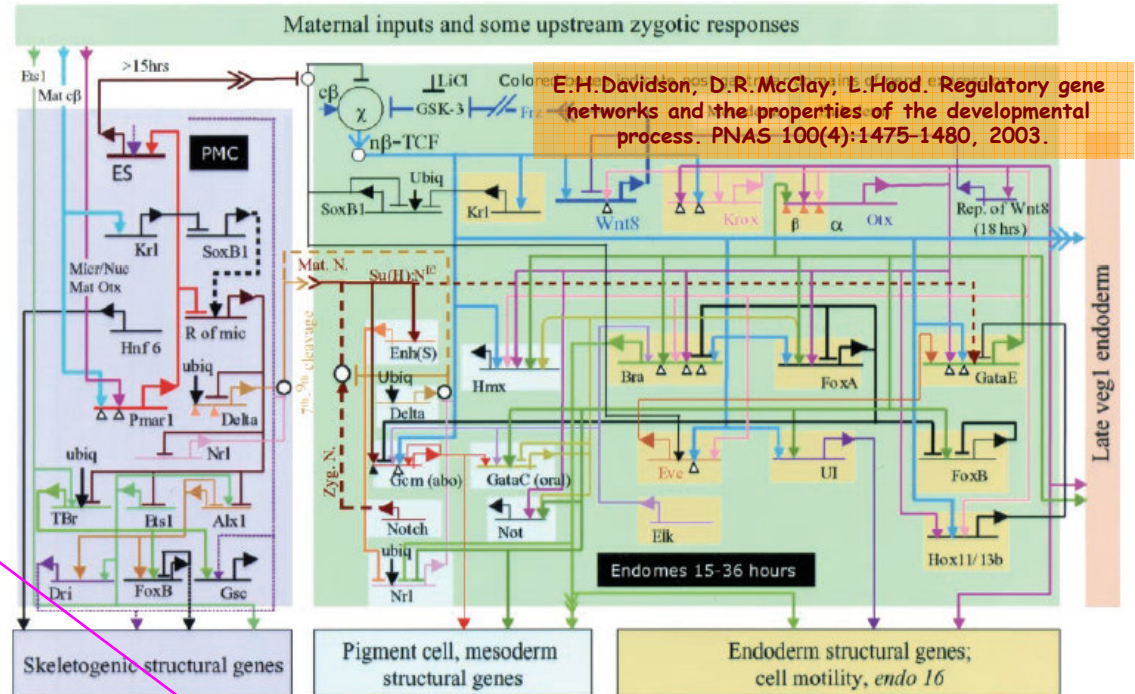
Maternal inputs and some upstream zygotic responses

E.H.Davidson, D.R.McClay, L.Hood. Regulatory gene networks and the properties of the developmental process. PNAS 100(4):1475–1480, 2003.

Es1
Mat cβ
>15hrs
ES
PMC
Krl
SoxB1
Micr/Nuc
Mat Otx
R of mic
Hnf 6
ubiq
Pmar1
Delta
Nrl
ubiq
TBr
Ets1
Alx1
Dri
FoxB
Gsc
7th-9th cleavage
cβ
χ
LiCl
GSK-3
Colore
Frz
nβ-TCF
SoxB1
Ubiq
Krl
Wnt8
Krox
β
α
Otx
Rep. of Wnt8 (18 hrs)
Mat. N.
Su(H):N$^{IC}$
Enh(S)
Ubiq
Delta
Hmx
Bra
FoxA
GataE
Zyg. N.
Gcm (abo)
GataC (oral)
Eve
UI
FoxB
Notch
Not
Elk
ubiq
Nrl
Endomes 15-36 hours
Hox11/13b
Late veg1 endoderm
Skeletogenic structural genes
Pigment cell, mesoderm structural genes
Endoderm structural genes; cell motility, endo 16